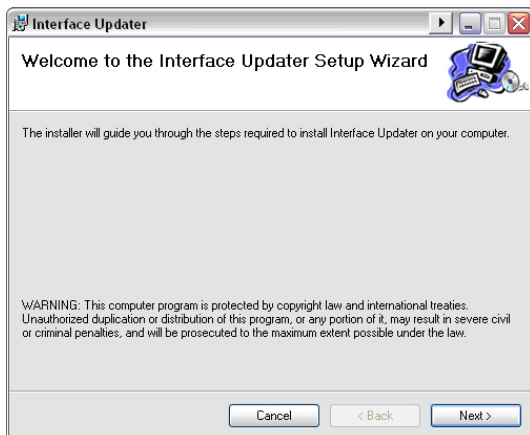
Interface Updater

Welcome to the Interface Updater Setup Wizard

The installer will guide you through the steps required to install Interface Updater on your computer.

WARNING: This computer program is protected by copyright law and international treaties. Unauthorized duplication or distribution of this program, or any portion of it, may result in severe civil or criminal penalties, and will be prosecuted to the maximum extent possible under the law.

Cancel
< Back
Next >